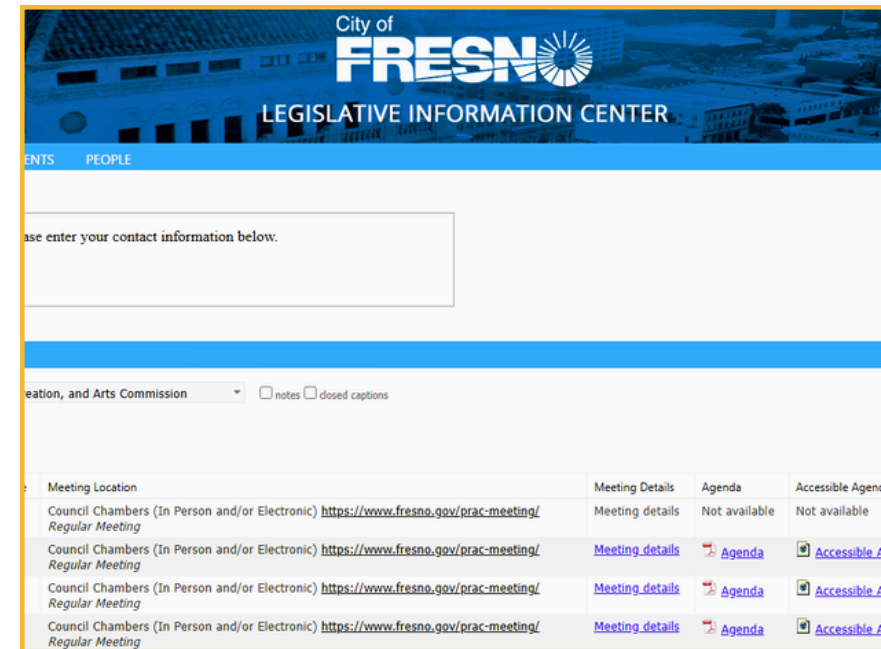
City of
FRESNO
LEGISLATIVE INFORMATION CENTER

ENTS PEOPLE

ase enter your contact information below.

reation, and Arts Commission

notes closed captions

| e | Meeting Location | Meeting Details | Agenda | Accessible Agen |
|---|---|---|---|---|
| | Council Chambers (In Person and/or Electronic) https://www.fresno.gov/prac-meeting/ Regular Meeting | Meeting details | Not available | Not available |
| | Council Chambers (In Person and/or Electronic) https://www.fresno.gov/prac-meeting/ Regular Meeting | Meeting details | Agenda | Accessible A |
| | Council Chambers (In Person and/or Electronic) https://www.fresno.gov/prac-meeting/ Regular Meeting | Meeting details | Agenda | Accessible A |
| | Council Chambers (In Person and/or Electronic) https://www.fresno.gov/prac-meeting/ Regular Meeting | Meeting details | Agenda | Accessible A |